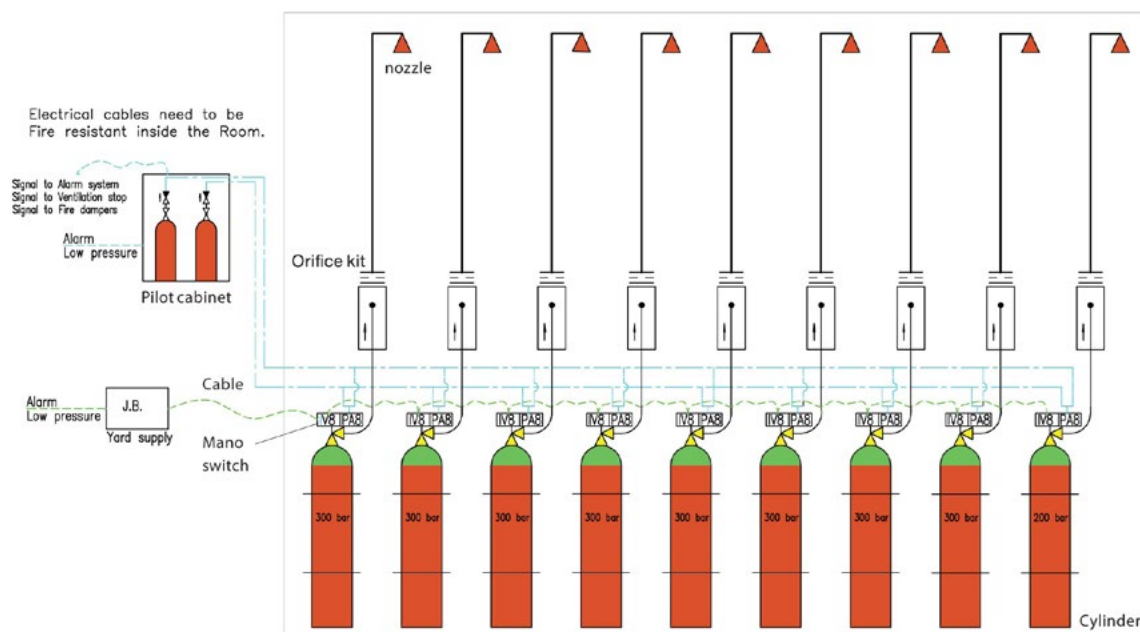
nozzle

Electrical cables need to be Fire resistant inside the Room.

Signal to Alarm system
Signal to Ventilation stop
Signal to Fire dampers

Alarm
Low pressure

Pilot cabinet

Orifice kit

Cable

Alarm
Low pressure

J.B.

Yard supply

Mano switch

IV8 PA8
IV8 PA8
IV8 PA8
IV8 PA8
IV8 PA8
IV8 PA8
IV8 PA8
IV8 PA8
IV8 PA8

300 bar
300 bar
300 bar
300 bar
300 bar
300 bar
300 bar
300 bar
200 bar

Cylinder